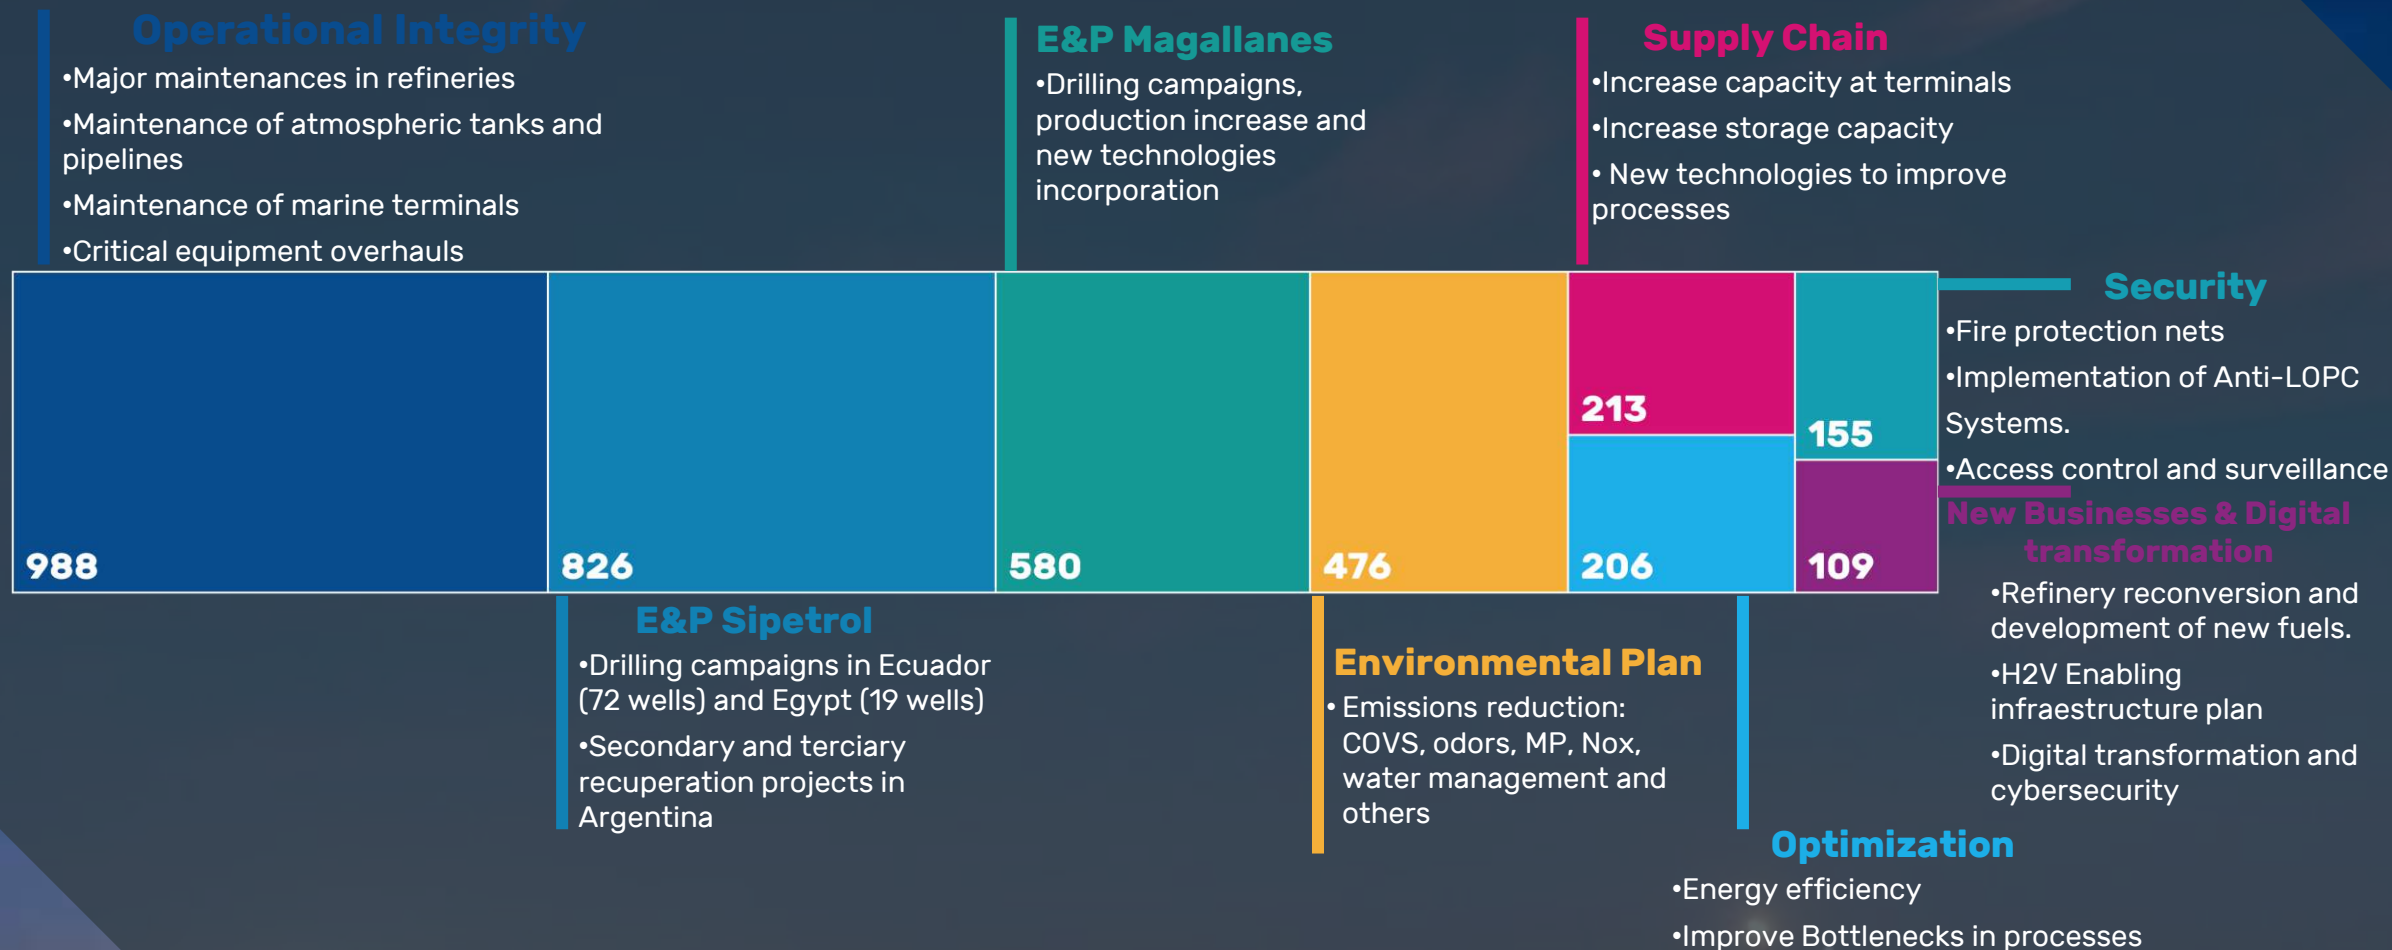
Operational Integrity
•Major maintenances in refineries
•Maintenance of atmospheric tanks and pipelines
•Maintenance of marine terminals
•Critical equipment overhauls

E&P Magallanes
•Drilling campaigns, production increase and new technologies incorporation

Supply Chain
•Increase capacity at terminals
•Increase storage capacity
• New technologies to improve processes

988

826

580

476

213

206

155

109

Security
•Fire protection nets
•Implementation of Anti-LOPC Systems.
•Access control and surveillance

New Businesses & Digital transformation
•Refinery reconversion and development of new fuels.
•H2V Enabling infraestructure plan
•Digital transformation and cybersecurity

E&P Sipetrol
•Drilling campaigns in Ecuador (72 wells) and Egypt (19 wells)
•Secondary and terciary recuperation projects in Argentina

Environmental Plan
• Emissions reduction: COVS, odors, MP, Nox, water management and others

Optimization
•Energy efficiency
•Improve Bottlenecks in processes